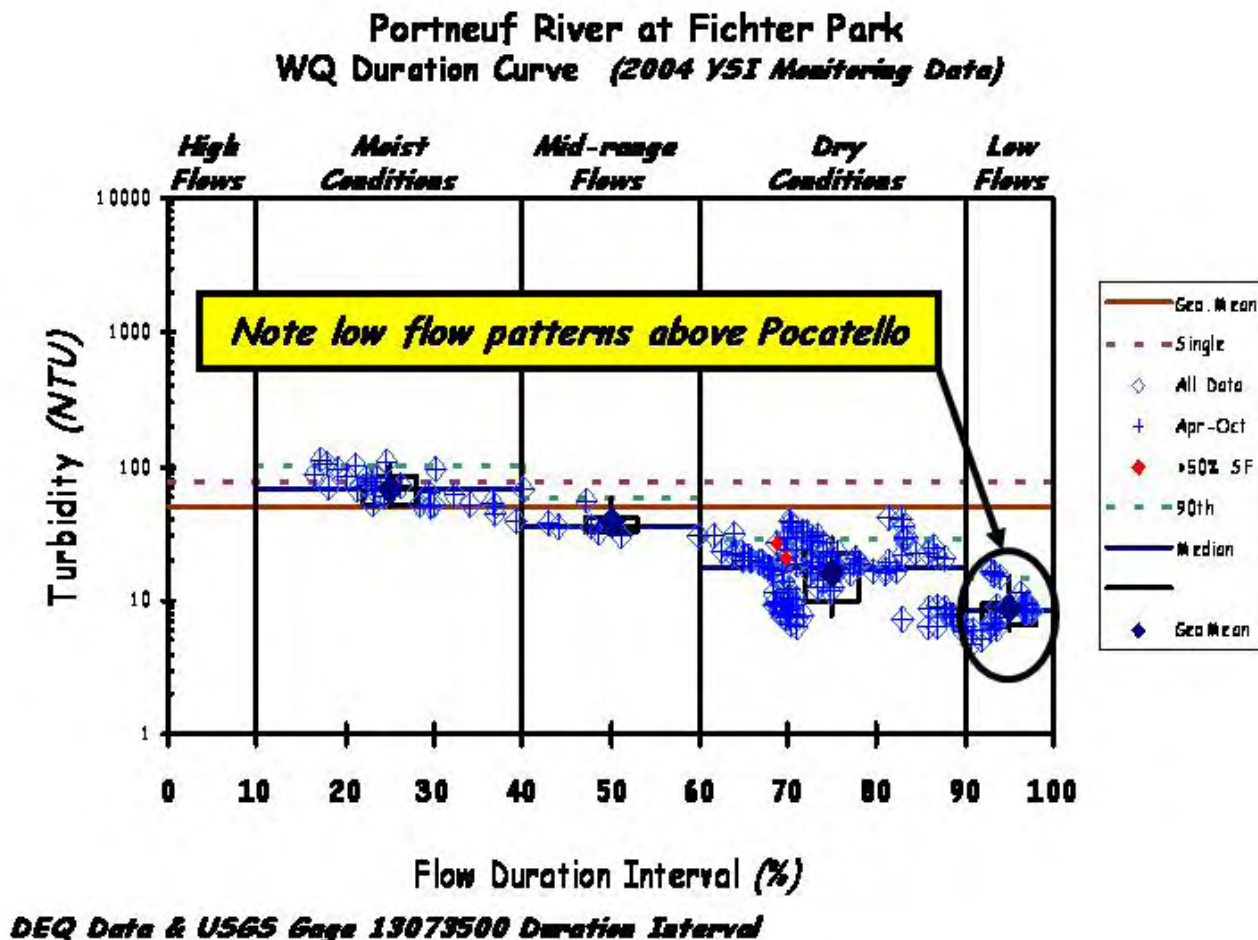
Portneuf River at Fichter Park
WQ Duration Curve (2004 YSI Monitoring Data)

High Flows
Moist Conditions
Mid-range Flows
Dry Conditions
Low Flows

Note low flow patterns above Pocatello

Turbidity (NTU)

10000
1000
100
10
1

0 10 20 30 40 50 60 70 80 90 100

Flow Duration Interval (%)

Geo. Mean
Single
All Data
Apr-Oct
>50% SF
90th
Median
GeoMean

DEQ Data & USGS Gage 13073500 Duration Interval